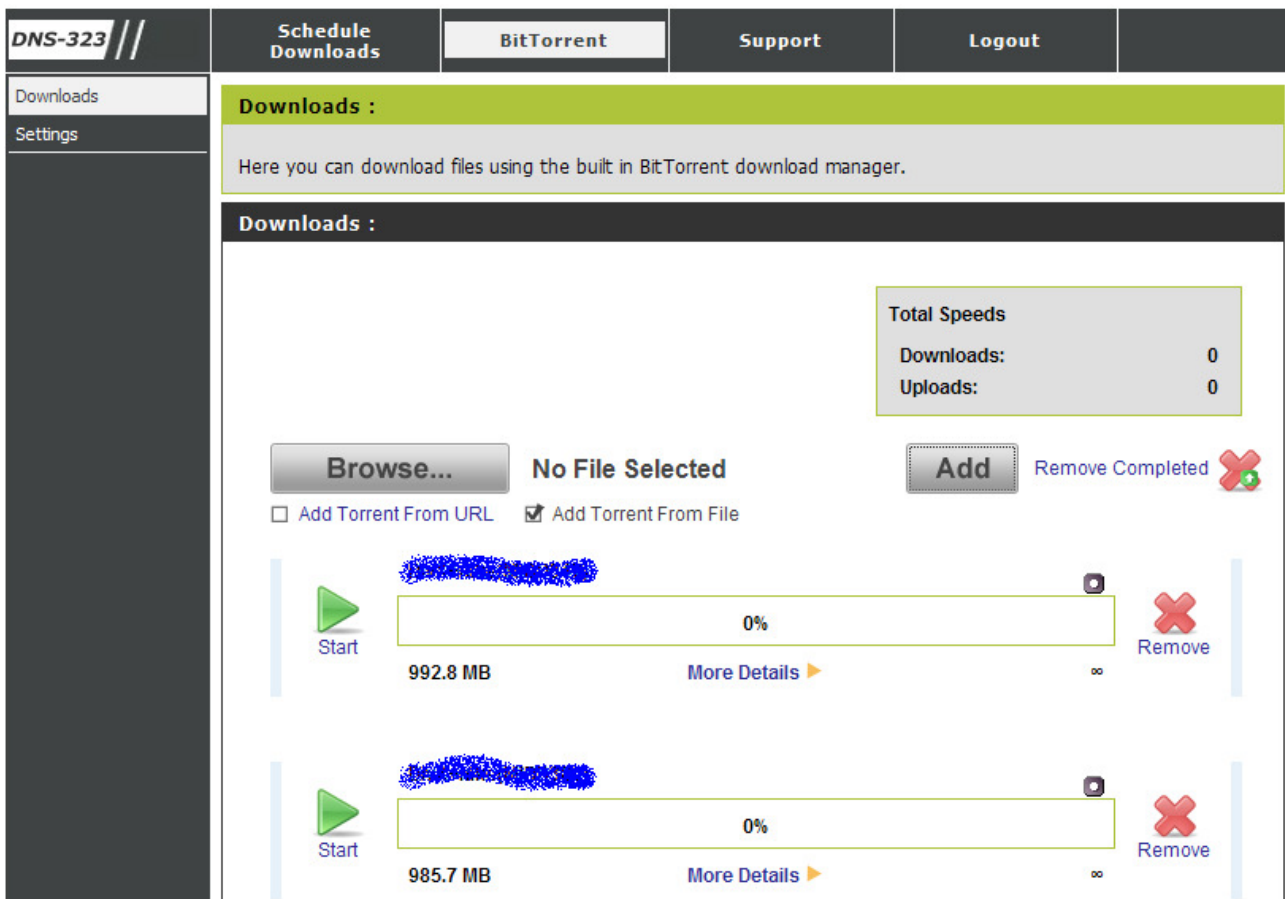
DNS-323

Schedule Downloads

BitTorrent

Support

Logout

Downloads

Settings

Downloads :

Here you can download files using the built in BitTorrent download manager.

Downloads :

Total Speeds

| Downloads: | 0 |
|---|---|
| Uploads: | 0 |

Browse...

No File Selected

Add

Remove Completed

Add Torrent From URL

Add Torrent From File

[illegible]

Start

0%

Remove

992.8 MB

More Details

∞

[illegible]

Start

0%

Remove

985.7 MB

More Details

∞